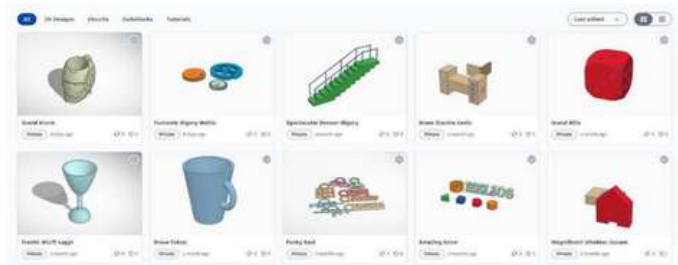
All 3D Designs Circuits Codeblocks Tutorials

Last edited

Grand Krunk
Private

Fantastic Wigery Wallin
Private

Spectacular Densor Wigery
Private

Brave Duncle Justin
Private

Grand Allis
Private

Frantic Wluff-Lagel
Private

Brave Fabian
Private

Funky Bud
Private

Amazing Groor
Private

Magnificent Wholter Gozam
Private